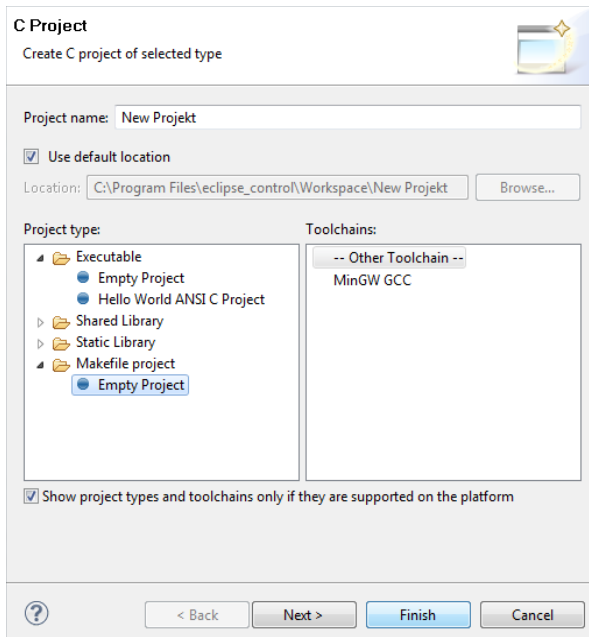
C Project

Create C project of selected type

Project name: New Projekt

Use default location

Location: C:\Program Files\eclipse_control\Workspace\New Projekt

Browse...

Project type:

Executable

Empty Project

Hello World ANSI C Project

Shared Library

Static Library

Makefile project

Empty Project

Toolchains:

-- Other Toolchain --

MinGW GCC

Show project types and toolchains only if they are supported on the platform

?

< Back

Next >

Finish

Cancel